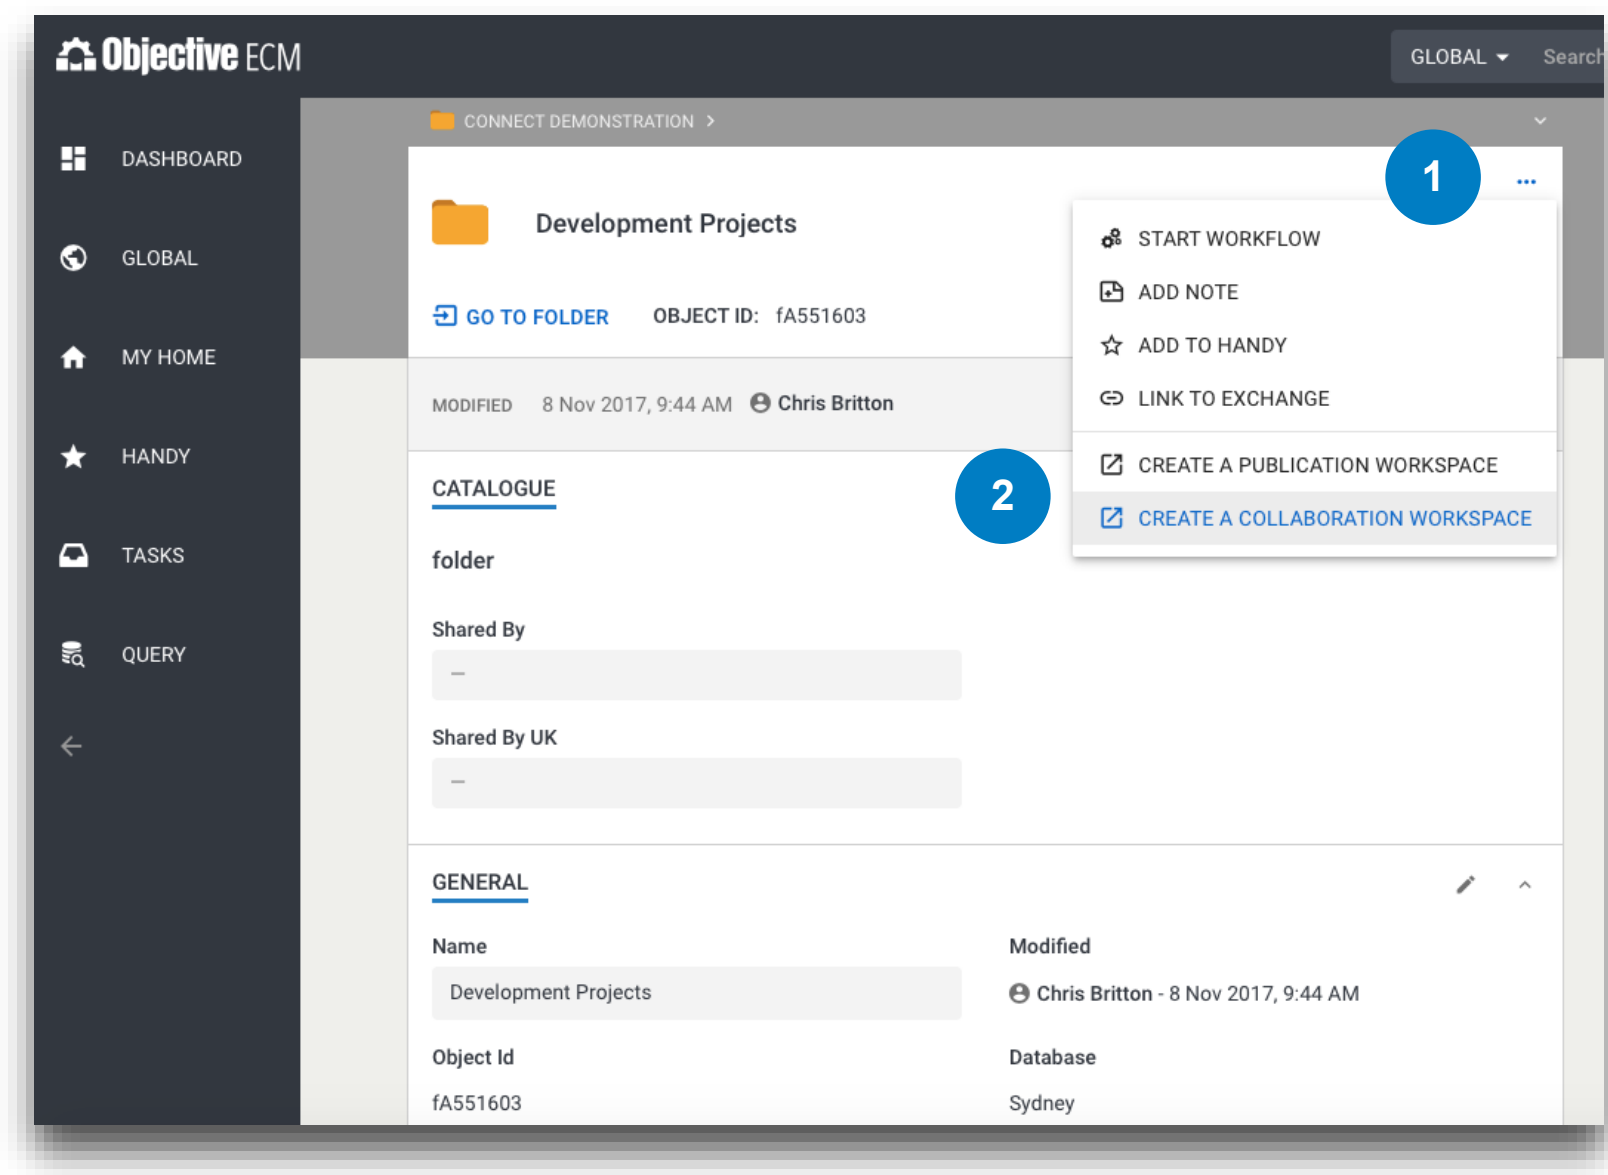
Objective ECM

GLOBAL

Search

DASHBOARD

GLOBAL

MY HOME

HANDY

TASKS

QUERY

CONNECT DEMONSTRATION >

Development Projects

1

...

START WORKFLOW

ADD NOTE

ADD TO HANDY

LINK TO EXCHANGE

CREATE A PUBLICATION WORKSPACE

2

CREATE A COLLABORATION WORKSPACE

GO TO FOLDER

OBJECT ID: fA551603

MODIFIED 8 Nov 2017, 9:44 AM Chris Britton

CATALOGUE

folder

Shared By

—

Shared By UK

—

GENERAL

Name

Development Projects

Modified

Chris Britton - 8 Nov 2017, 9:44 AM

Object Id

fA551603

Database

Sydney